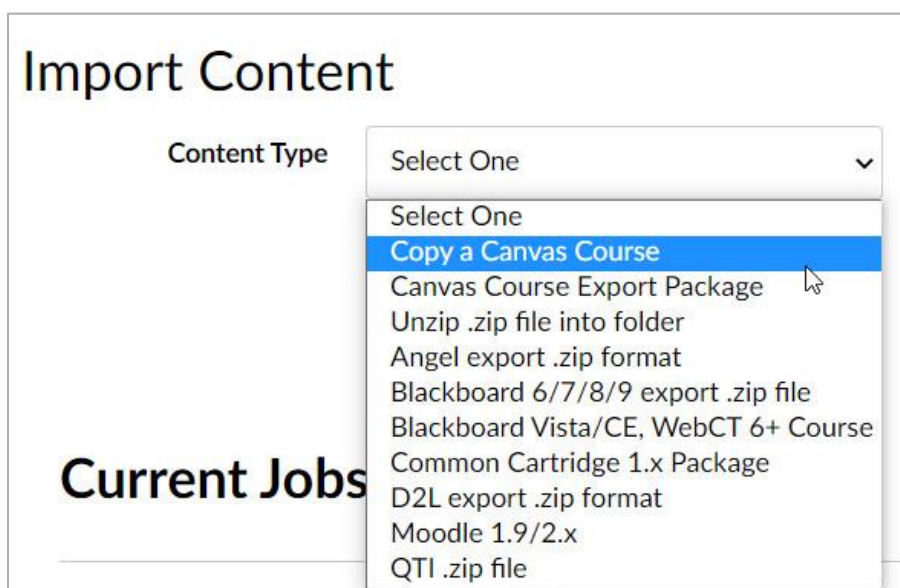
Import Content

Content Type

Select One

Select One
Copy a Canvas Course
Canvas Course Export Package
Unzip .zip file into folder
Angel export .zip format
Blackboard 6/7/8/9 export .zip file
Blackboard Vista/CE, WebCT 6+ Course
Common Cartridge 1.x Package
D2L export .zip format
Moodle 1.9/2.x
QTI .zip file

Current Jobs